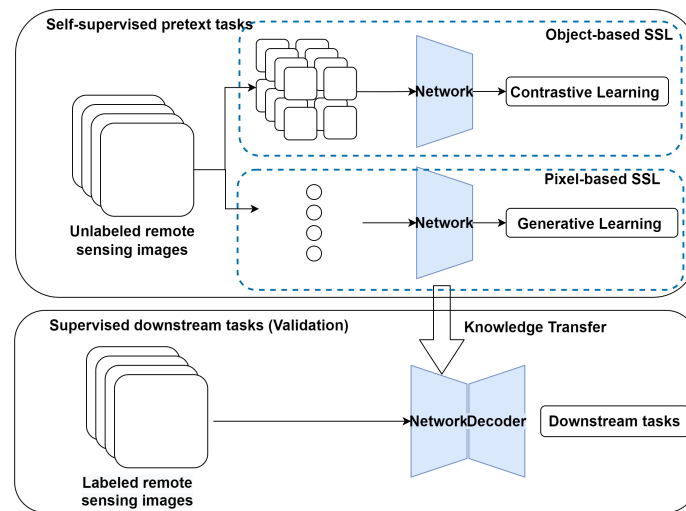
Self-supervised pretext tasks

Object-based SSL

Network

Contrastive Learning

Pixel-based SSL

Network

Generative Learning

Unlabeled remote sensing images

Knowledge Transfer

Supervised downstream tasks (Validation)

Network

Decoder

Downstream tasks

Labeled remote sensing images